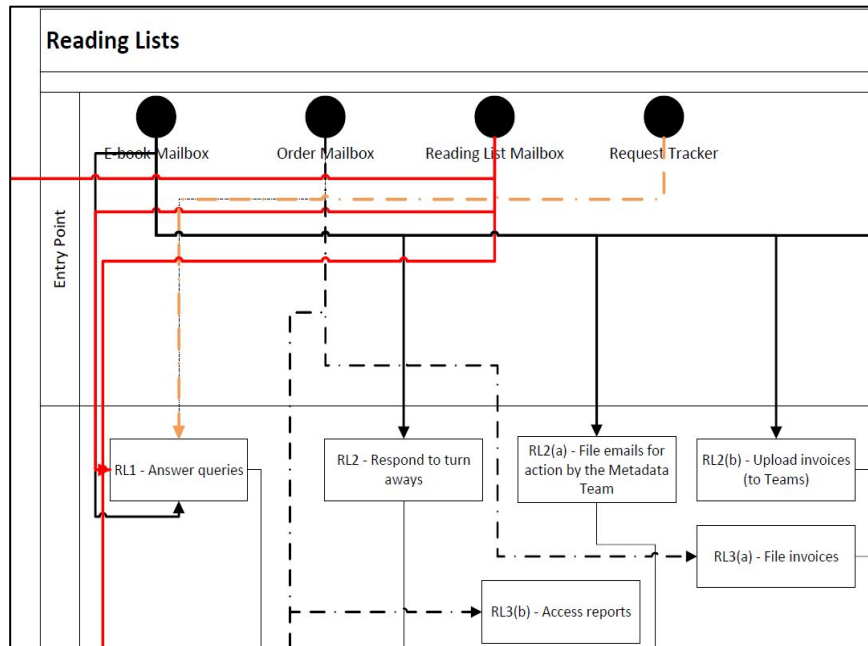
Reading Lists

E-book Mailbox

Order Mailbox

Reading List Mailbox

Request Tracker

Entry Point

RL1 - Answer queries

RL2 - Respond to turn aways

RL2(a) - File emails for action by the Metadata Team

RL2(b) - Upload invoices (to Teams)

RL3(a) - File invoices

RL3(b) - Access reports